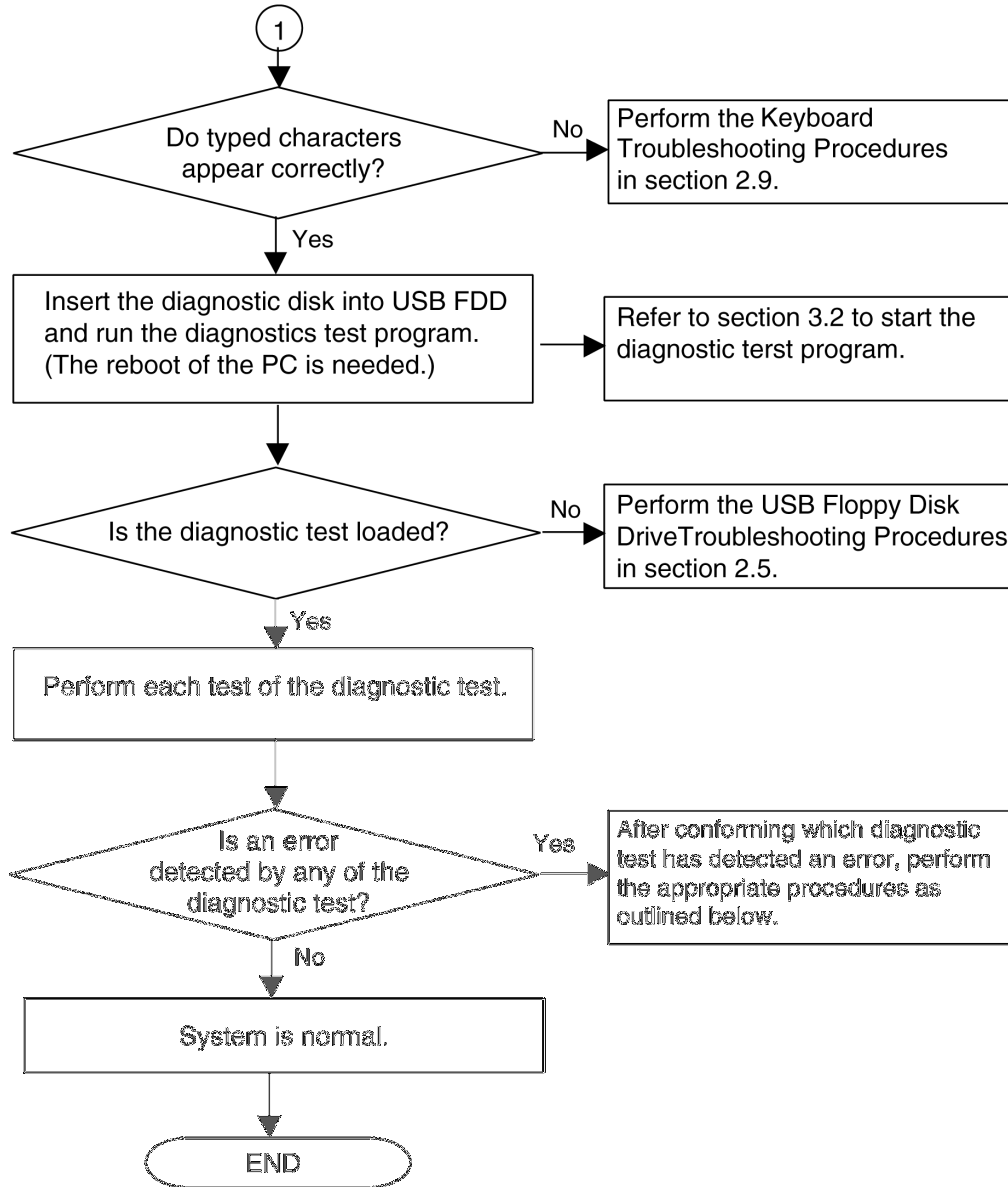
1

Do typed characters appear correctly?

No

Perform the Keyboard Troubleshooting Procedures in section 2.9.

Yes

Insert the diagnostic disk into USB FDD and run the diagnostics test program. (The reboot of the PC is needed.)

Refer to section 3.2 to start the diagnostic terst program.

Is the diagnostic test loaded?

No

Perform the USB Floppy Disk DriveTroubleshooting Procedures in section 2.5.

Yes

Perform each test of the diagnostic test.

Is an error detected by any of the diagnostic test?

Yes

After conforming which diagnostic test has detected an error, perform the appropriate procedures as outlined below.

No

System is normal.

END